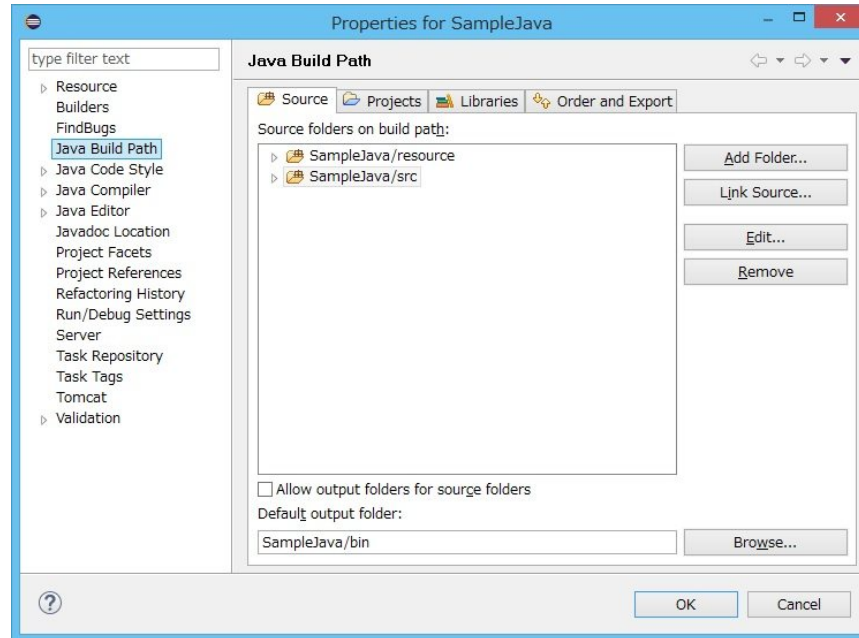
Properties for SampleJava

type filter text

Resource
Builders
FindBugs
Java Build Path
Java Code Style
Java Compiler
Java Editor
Javadoc Location
Project Facets
Project References
Refactoring History
Run/Debug Settings
Server
Task Repository
Task Tags
Tomcat
Validation

Java Build Path

Source | Projects | Libraries | Order and Export

Source folders on build path:

SampleJava/resource
SampleJava/src

Add Folder...
Link Source...
Edit...
Remove

Allow output folders for source folders

Default output folder:

SampleJava/bin

Browse...

OK
Cancel